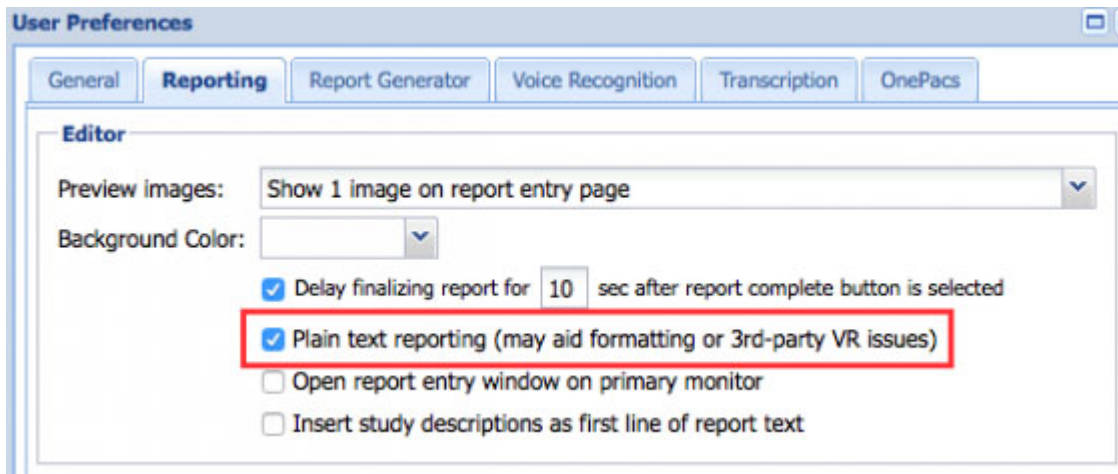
User Preferences

General | Reporting | Report Generator | Voice Recognition | Transcription | OnePacs

Editor

Preview images: Show 1 image on report entry page

Background Color:

Delay finalizing report for 10 sec after report complete button is selected

Plain text reporting (may aid formatting or 3rd-party VR issues)

Open report entry window on primary monitor

Insert study descriptions as first line of report text